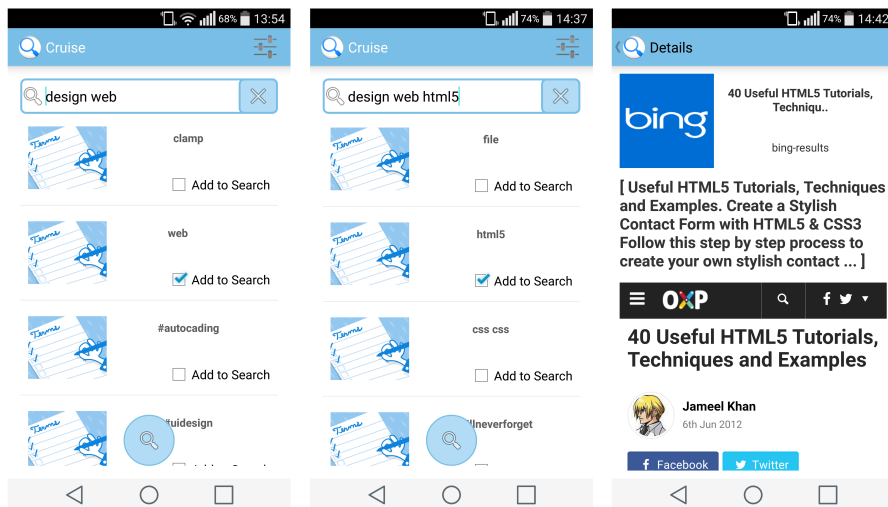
68% 13:54

Cruise

design web

Terms

clamp

Add to Search

Terms

web

Add to Search

Terms

#autocading

Add to Search

Terms

#uidesign

74% 14:37

Cruise

design web html5

Terms

file

Add to Search

Terms

html5

Add to Search

Terms

css css

Add to Search

Terms

llneverforget

74% 14:42

Details

bing

40 Useful HTML5 Tutorials, Techniqu..

bing-results

[ Useful HTML5 Tutorials, Techniques and Examples. Create a Stylish Contact Form with HTML5 & CSS3 Follow this step by step process to create your own stylish contact ... ]

OXP

40 Useful HTML5 Tutorials, Techniques and Examples

Jameel Khan

6th Jun 2012

Facebook

Twitter